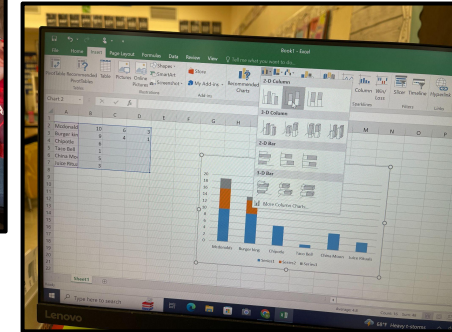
Book1 - Excel

File Home Insert Page Layout Formulas Data Review View Tell me what you want to do

PivotTable Recommended PivotTables Table Pictures Online Pictures Shapes SmartArt Screenshot Store My Add-ins Recommended Charts

Tables Illustrations Add-ins

Chart 2

2-D Column

3-D Column

2-D Bar

3-D Bar

More Column Charts...

Column Win/Loss Slicer Timeline Hyperlink

Sparklines Filters Links

| | A | B | C | D |
|---|---|---|---|---|
| 1 | | | | |
| 2 | Mcdonald | 10 | 6 | 2 |
| 3 | Burger kin | 6 | 4 | 1 |
| 4 | Chipotle | 5 | | |
| 5 | Taco Bell | 1 | | |
| 6 | China Mo | 3 | | |
| 7 | Little Mou | 2 | | |

Mcdonalds Burger King Chipotle Taco Bell China Moon Little Moon

Series1 Series2 Series3

Sheet1

Type here to search

Heavy t-storms

Lenovo